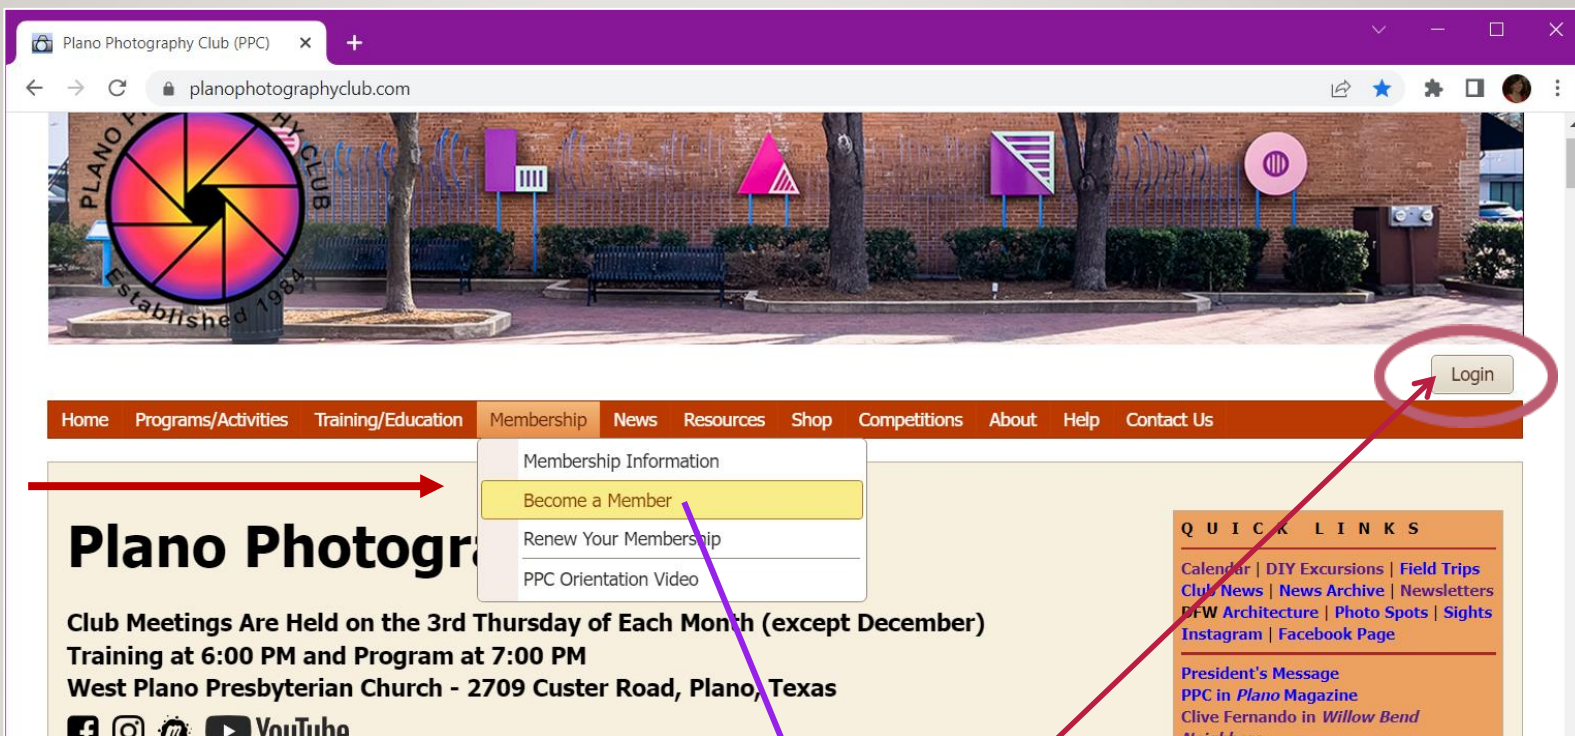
Plano Photography Club (PPC) ×
+
planophotographyclub.com

PLANO PHOTOGRAPHY CLUB
Established 1984

Login

Home | Programs/Activities | Training/Education | Membership | News | Resources | Shop | Competitions | About | Help | Contact Us

Membership Information
Become a Member
Renew Your Membership
PPC Orientation Video

Plano Photogr

Club Meetings Are Held on the 3rd Thursday of Each Month (except December)
Training at 6:00 PM and Program at 7:00 PM
West Plano Presbyterian Church - 2709 Custer Road, Plano, Texas

YouTube

QUICK LINKS
Calendar | DIY Excursions | Field Trips
Club News | News Archive | Newsletters
DFW Architecture | Photo Spots | Sights
Instagram | Facebook Page

President's Message
PPC in Plano Magazine
Clive Fernando in Willow Bend
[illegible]